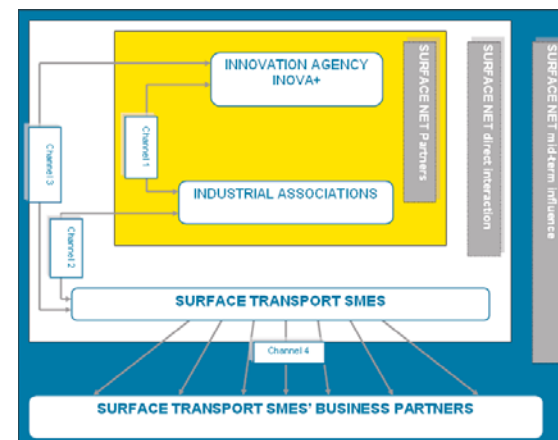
INNOVATION AGENCY INOVA+

SURFACE NET Partners

SURFACE NET direct interaction

SURFACE NET mid-term influence

Channel 1

Channel 3

INDUSTRIAL ASSOCIATIONS

Channel 2

SURFACE TRANSPORT SMES

Channel 4

SURFACE TRANSPORT SMES' BUSINESS PARTNERS